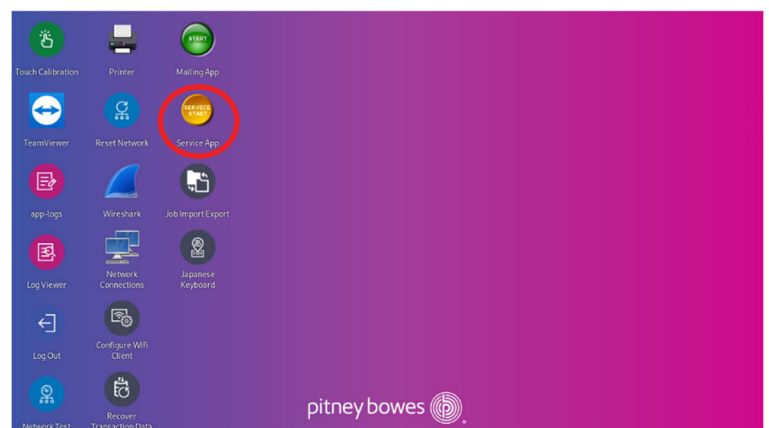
Touch Calibration

Printer

START

Mailing App

TeamViewer

Reset Network

SERVICE START

Service App

app-logs

Wireshark

Job Import Export

Log Viewer

Network Connections

Japanese Keyboard

Log Out

Configure Wifi Client

Network Test

Recover Transaction Data

pitney bowes